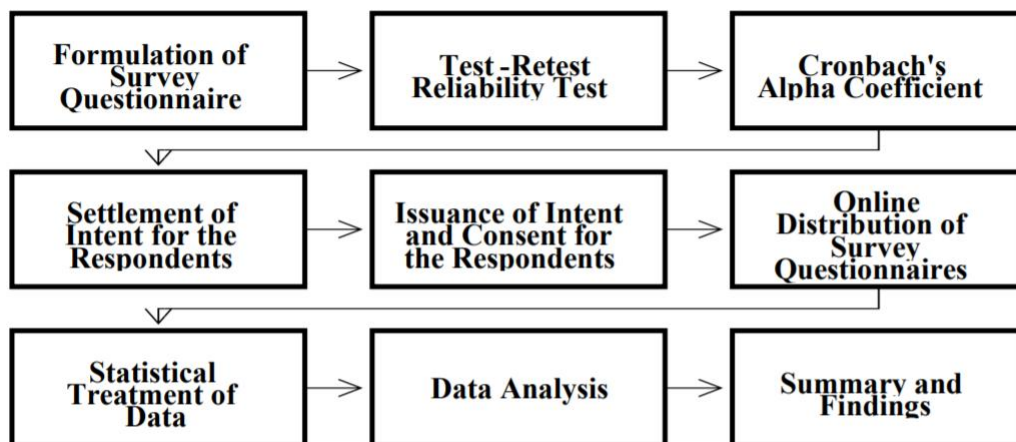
Formulation of Survey Questionnaire

Test -Retest Reliability Test

Cronbach's Alpha Coefficient

Settlement of Intent for the Respondents

Issuance of Intent and Consent for the Respondents

Online Distribution of Survey Questionnaires

Statistical Treatment of Data

Data Analysis

Summary and Findings